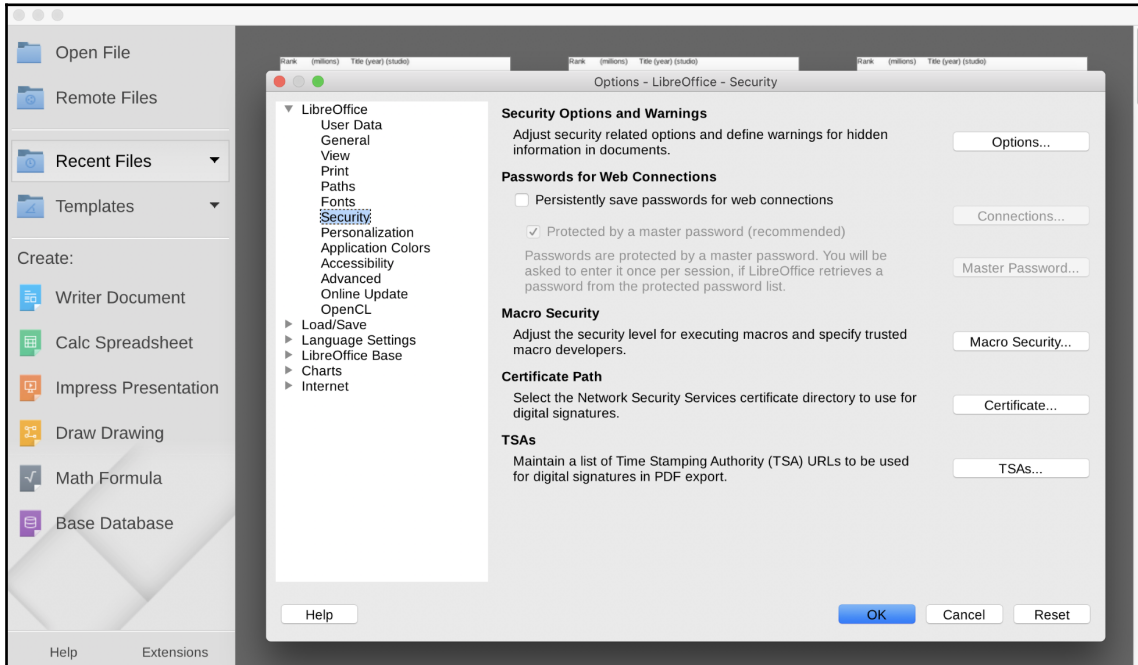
Open File

Remote Files

Recent Files

Templates

Create:

Writer Document

Calc Spreadsheet

Impress Presentation

Draw Drawing

Math Formula

Base Database

Help

Extensions

Rank (millions) Title (year) (studio)

Rank (millions) Title (year) (studio)

Rank (millions) Title (year) (studio)

Options - LibreOffice - Security

LibreOffice
User Data
General
View
Print
Paths
Fonts
Security
Personalization
Application Colors
Accessibility
Advanced
Online Update
OpenCL
Load/Save
Language Settings
LibreOffice Base
Charts
Internet

Security Options and Warnings

Adjust security related options and define warnings for hidden information in documents.

Options...

Passwords for Web Connections

Persistently save passwords for web connections

Connections...

Protected by a master password (recommended)

Passwords are protected by a master password. You will be asked to enter it once per session, if LibreOffice retrieves a password from the protected password list.

Master Password...

Macro Security

Adjust the security level for executing macros and specify trusted macro developers.

Macro Security...

Certificate Path

Select the Network Security Services certificate directory to use for digital signatures.

Certificate...

TSAs

Maintain a list of Time Stamping Authority (TSA) URLs to be used for digital signatures in PDF export.

TSAs...

Help

OK

Cancel

Reset